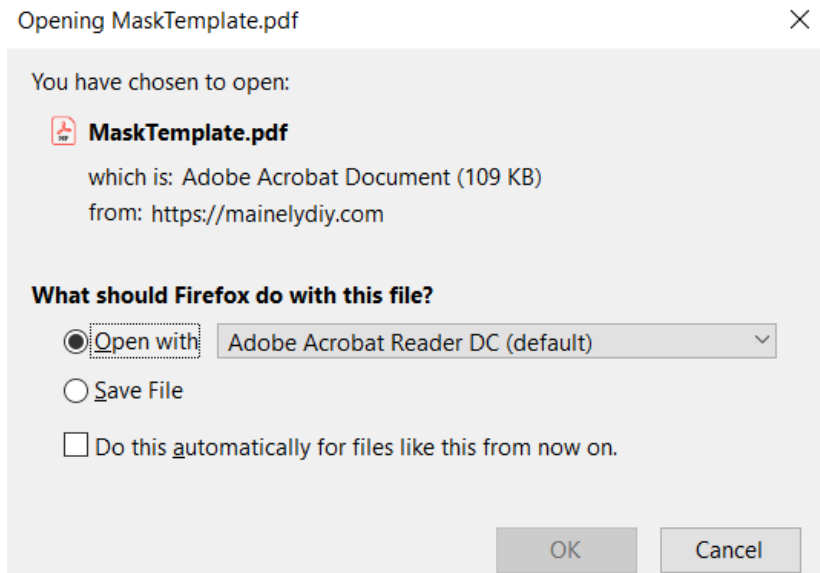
Opening MaskTemplate.pdf

You have chosen to open:

MaskTemplate.pdf

which is: Adobe Acrobat Document (109 KB)

from: https://mainelydiy.com

What should Firefox do with this file?

Open with

Adobe Acrobat Reader DC (default)

Save File

Do this automatically for files like this from now on.

OK

Cancel